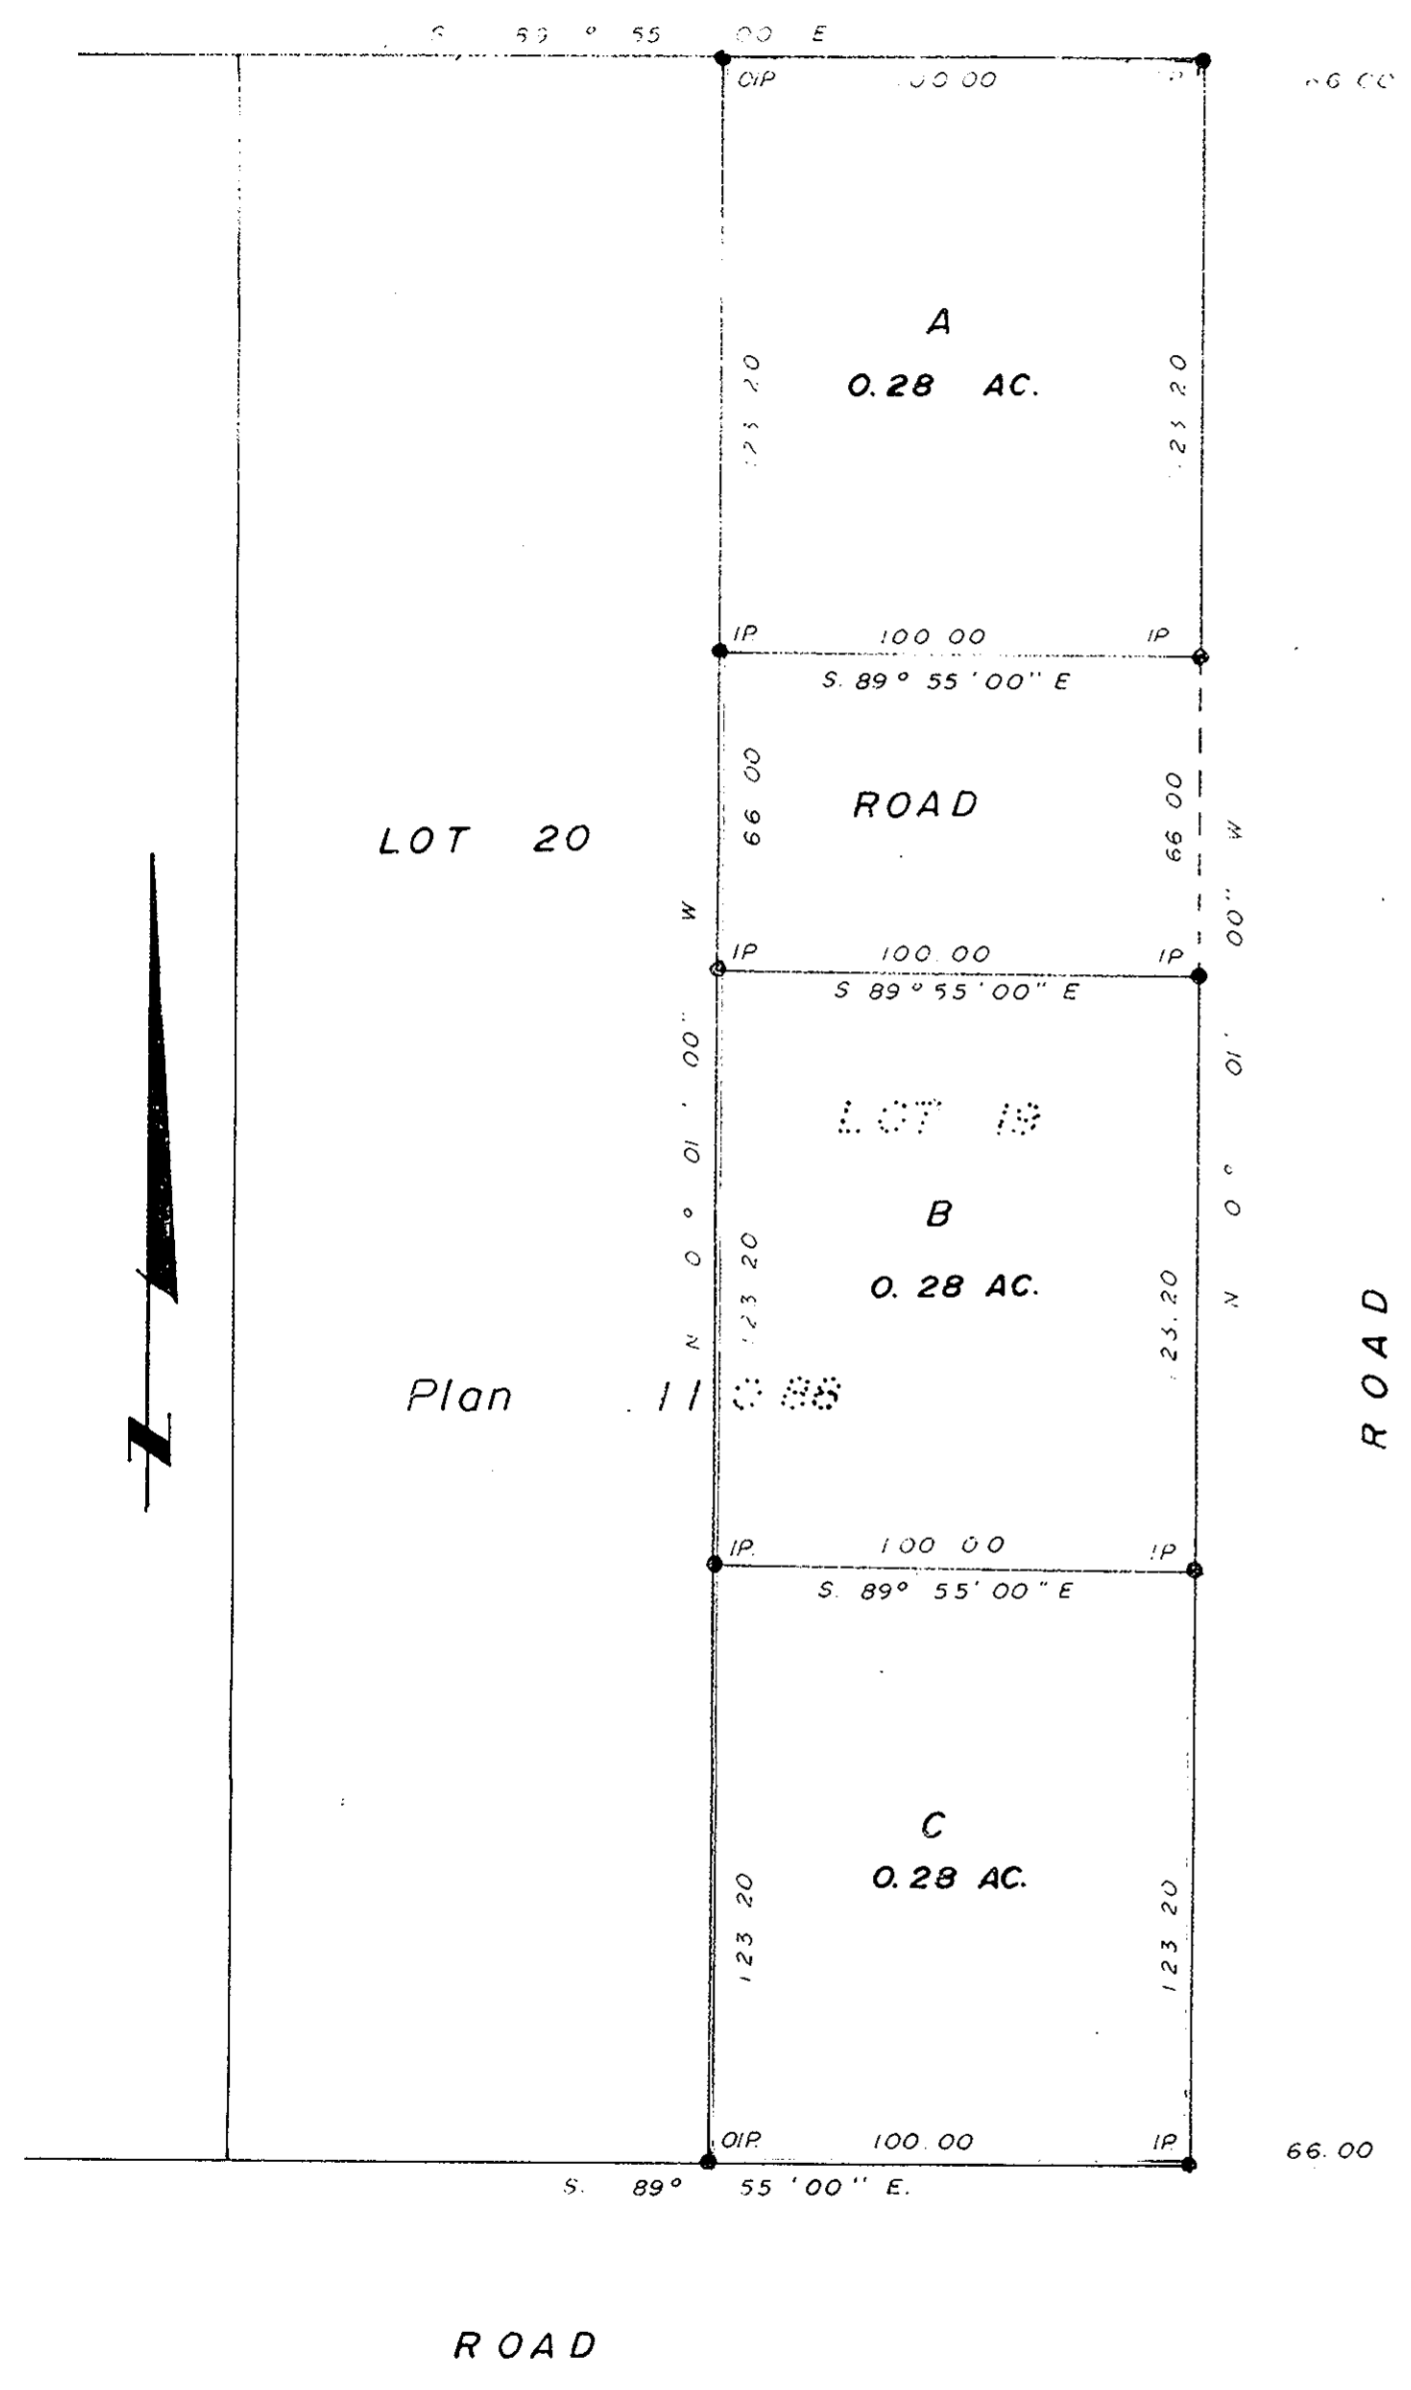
S. 89° 55' 00" E
OIP 100.00 IP 66.00

A
0.28 AC.
123.20 123.20

IP 100.00 IP
S. 89° 55' 00" E

ROAD
66.00 66.00

LOT 20

N 0° 01' 00" W

IP 100.00 IP
S 89° 55' 00" E

LOT 19

B
0.28 AC.
123.20 123.20

N 0° 01' 00" W

Plan 11088

IP 100.00 IP
S. 89° 55' 00" E

ROAD

C
0.28 AC.
123.20 123.20

OIP 100.00 IP 66.00
S. 89° 55' 00" E.

ROAD